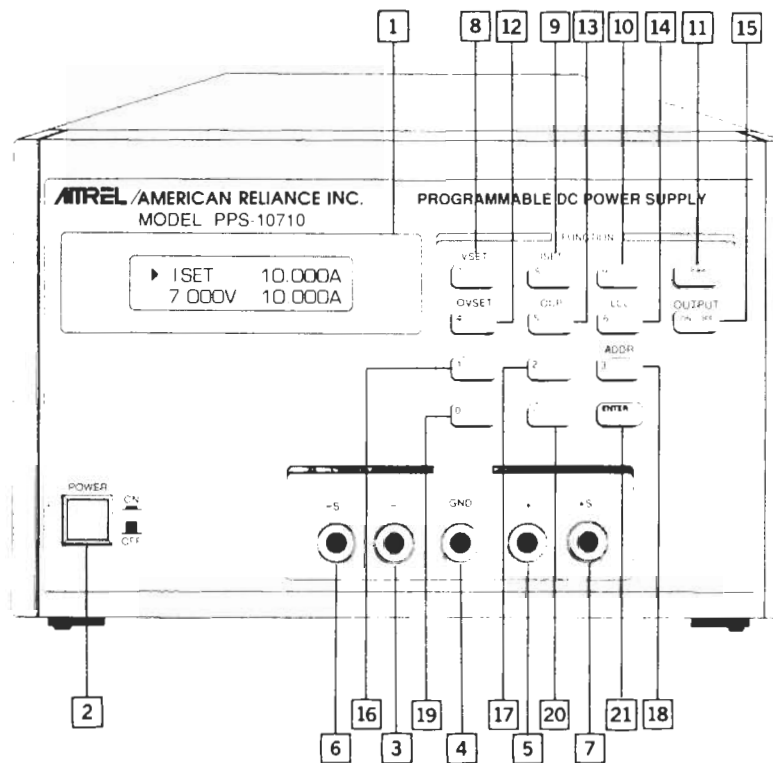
1 8 12 9 13 10 14 11 15

AMREL /AMERICAN RELIANCE INC.
MODEL PPS-10710

PROGRAMMABLE DC POWER SUPPLY

▶ ISET 10.000A
7.000V 10.000A

FUNCTION

VSET
ISET

OVSET
OCP
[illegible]
OUTPUT
ON/OFF

ADDR
1
2
3
0
ENTER

POWER
ON
OFF

-S
-
GND
+
+S

2
6 16 3 19 4 17 5 20 7 21 18